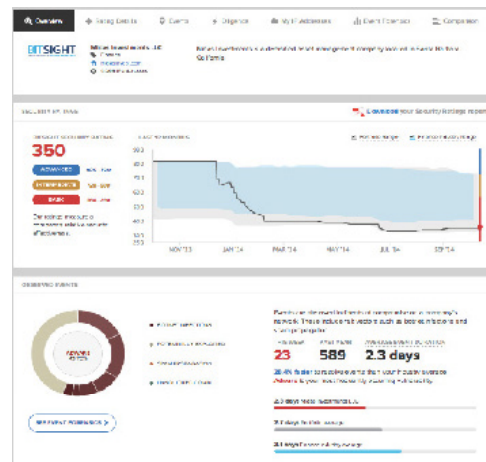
Overview | Rating Details | Events | Diligence | My IP Addresses | Event Forensics | Comparison

BITSIGHT

Milton Investments, LLC
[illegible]
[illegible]
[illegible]

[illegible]

SECURITY RATING

Download your Security Ratings report

350

ADVANCED
INTERMEDIATE
BASIC

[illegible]

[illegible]

NOV '13 | JAN '14 | MAR '14 | MAY '14 | JUL '14 | SEP '14

OBSERVED EVENTS

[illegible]

23 | 589 | 2.3 days

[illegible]

SEE EVENT FORENSICS >